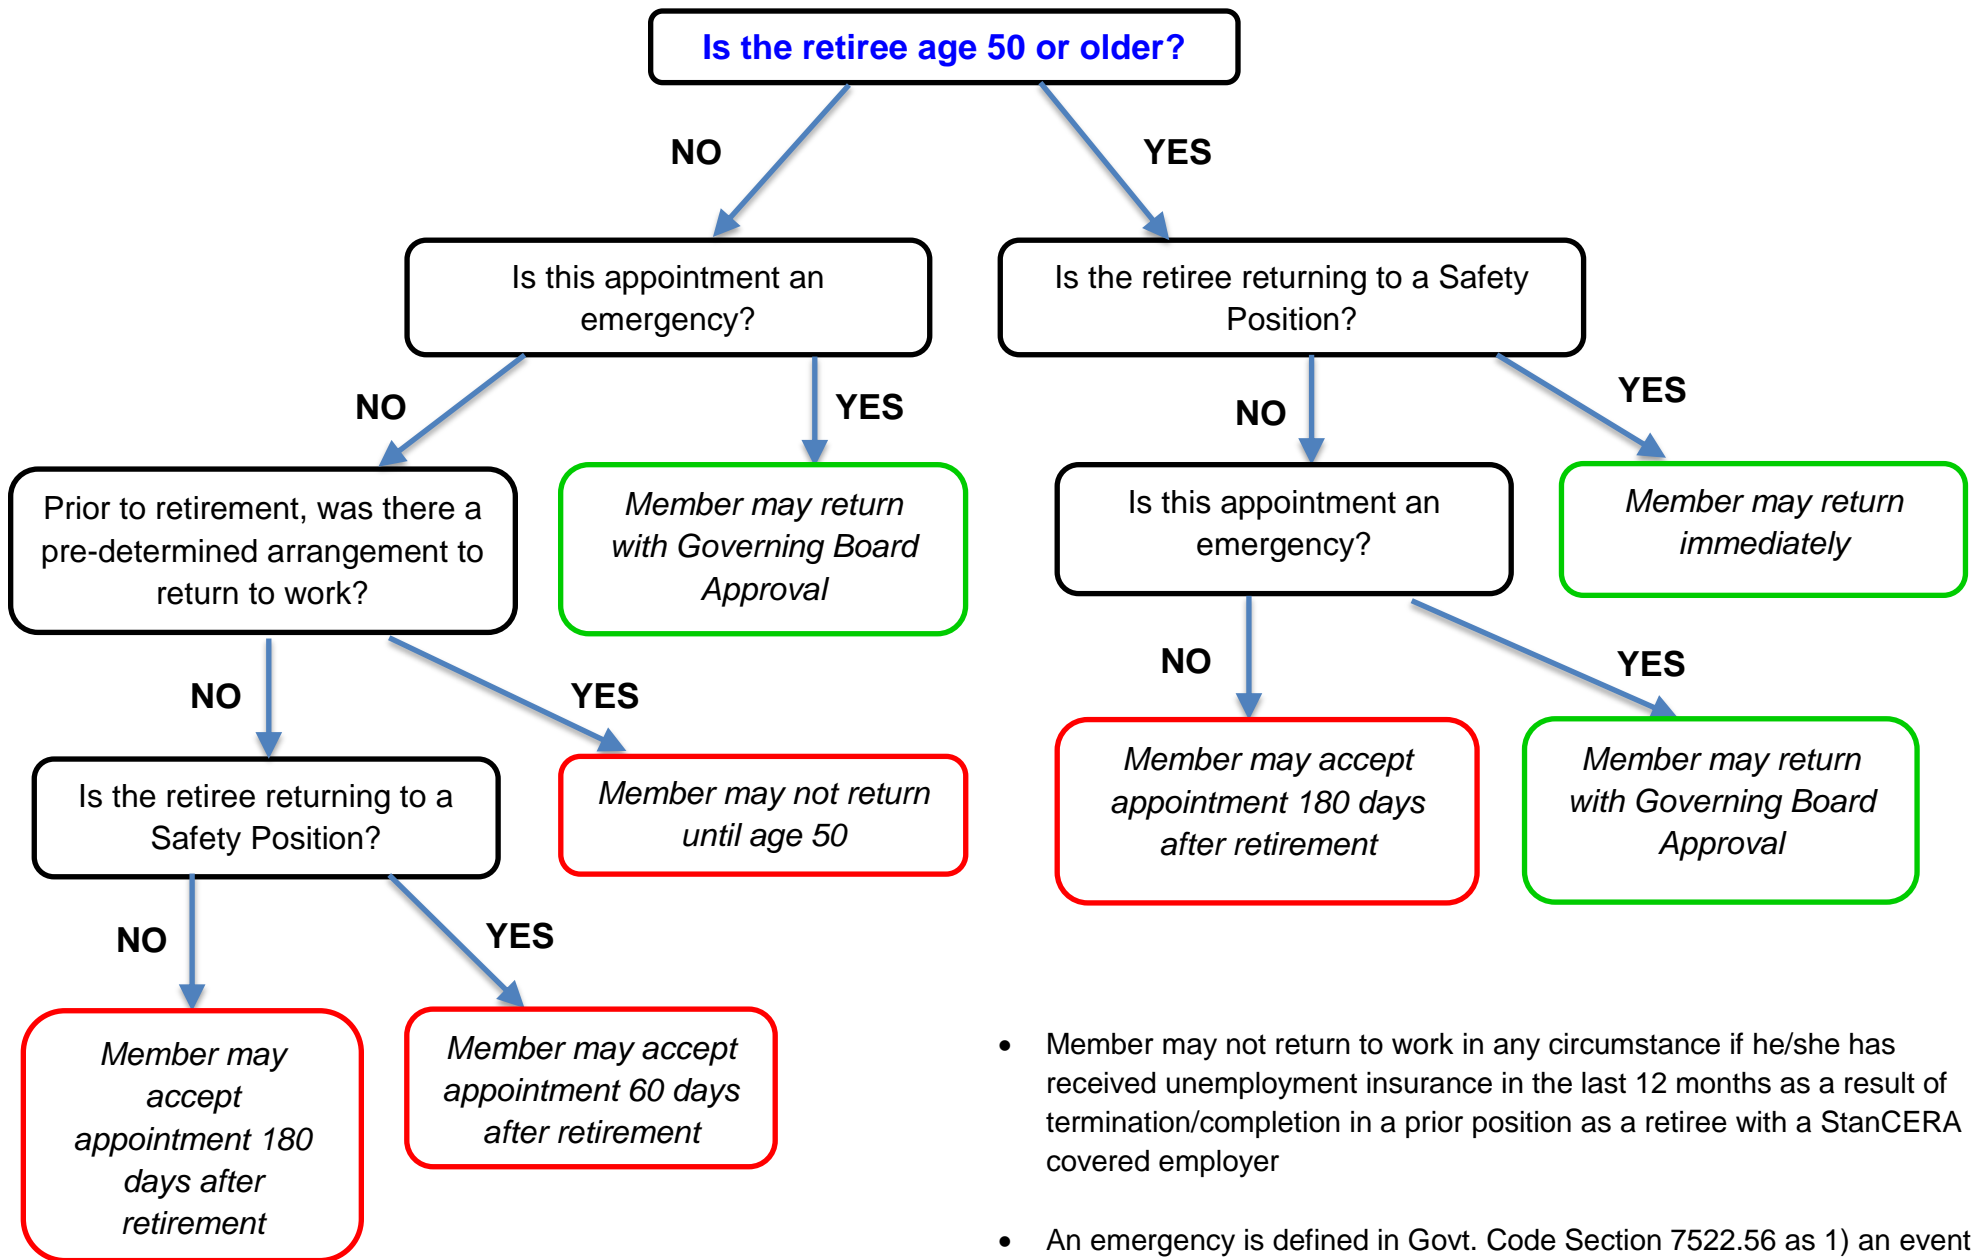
Is the retiree age 50 or older?

NO

YES

Is this appointment an emergency?

Is the retiree returning to a Safety Position?

NO

YES

NO

YES

Prior to retirement, was there a pre-determined arrangement to return to work?

Member may return with Governing Board Approval

Is this appointment an emergency?

Member may return immediately

NO

YES

NO

YES

Is the retiree returning to a Safety Position?

Member may not return until age 50

Member may accept appointment 180 days after retirement

Member may return with Governing Board Approval

NO

YES

Member may accept appointment 180 days after retirement

Member may accept appointment 60 days after retirement

- Member may not return to work in any circumstance if he/she has received unemployment insurance in the last 12 months as a result of termination/completion in a prior position as a retiree with a StanCERA covered employer

- An emergency is defined in Govt. Code Section 7522.56 as 1) an event